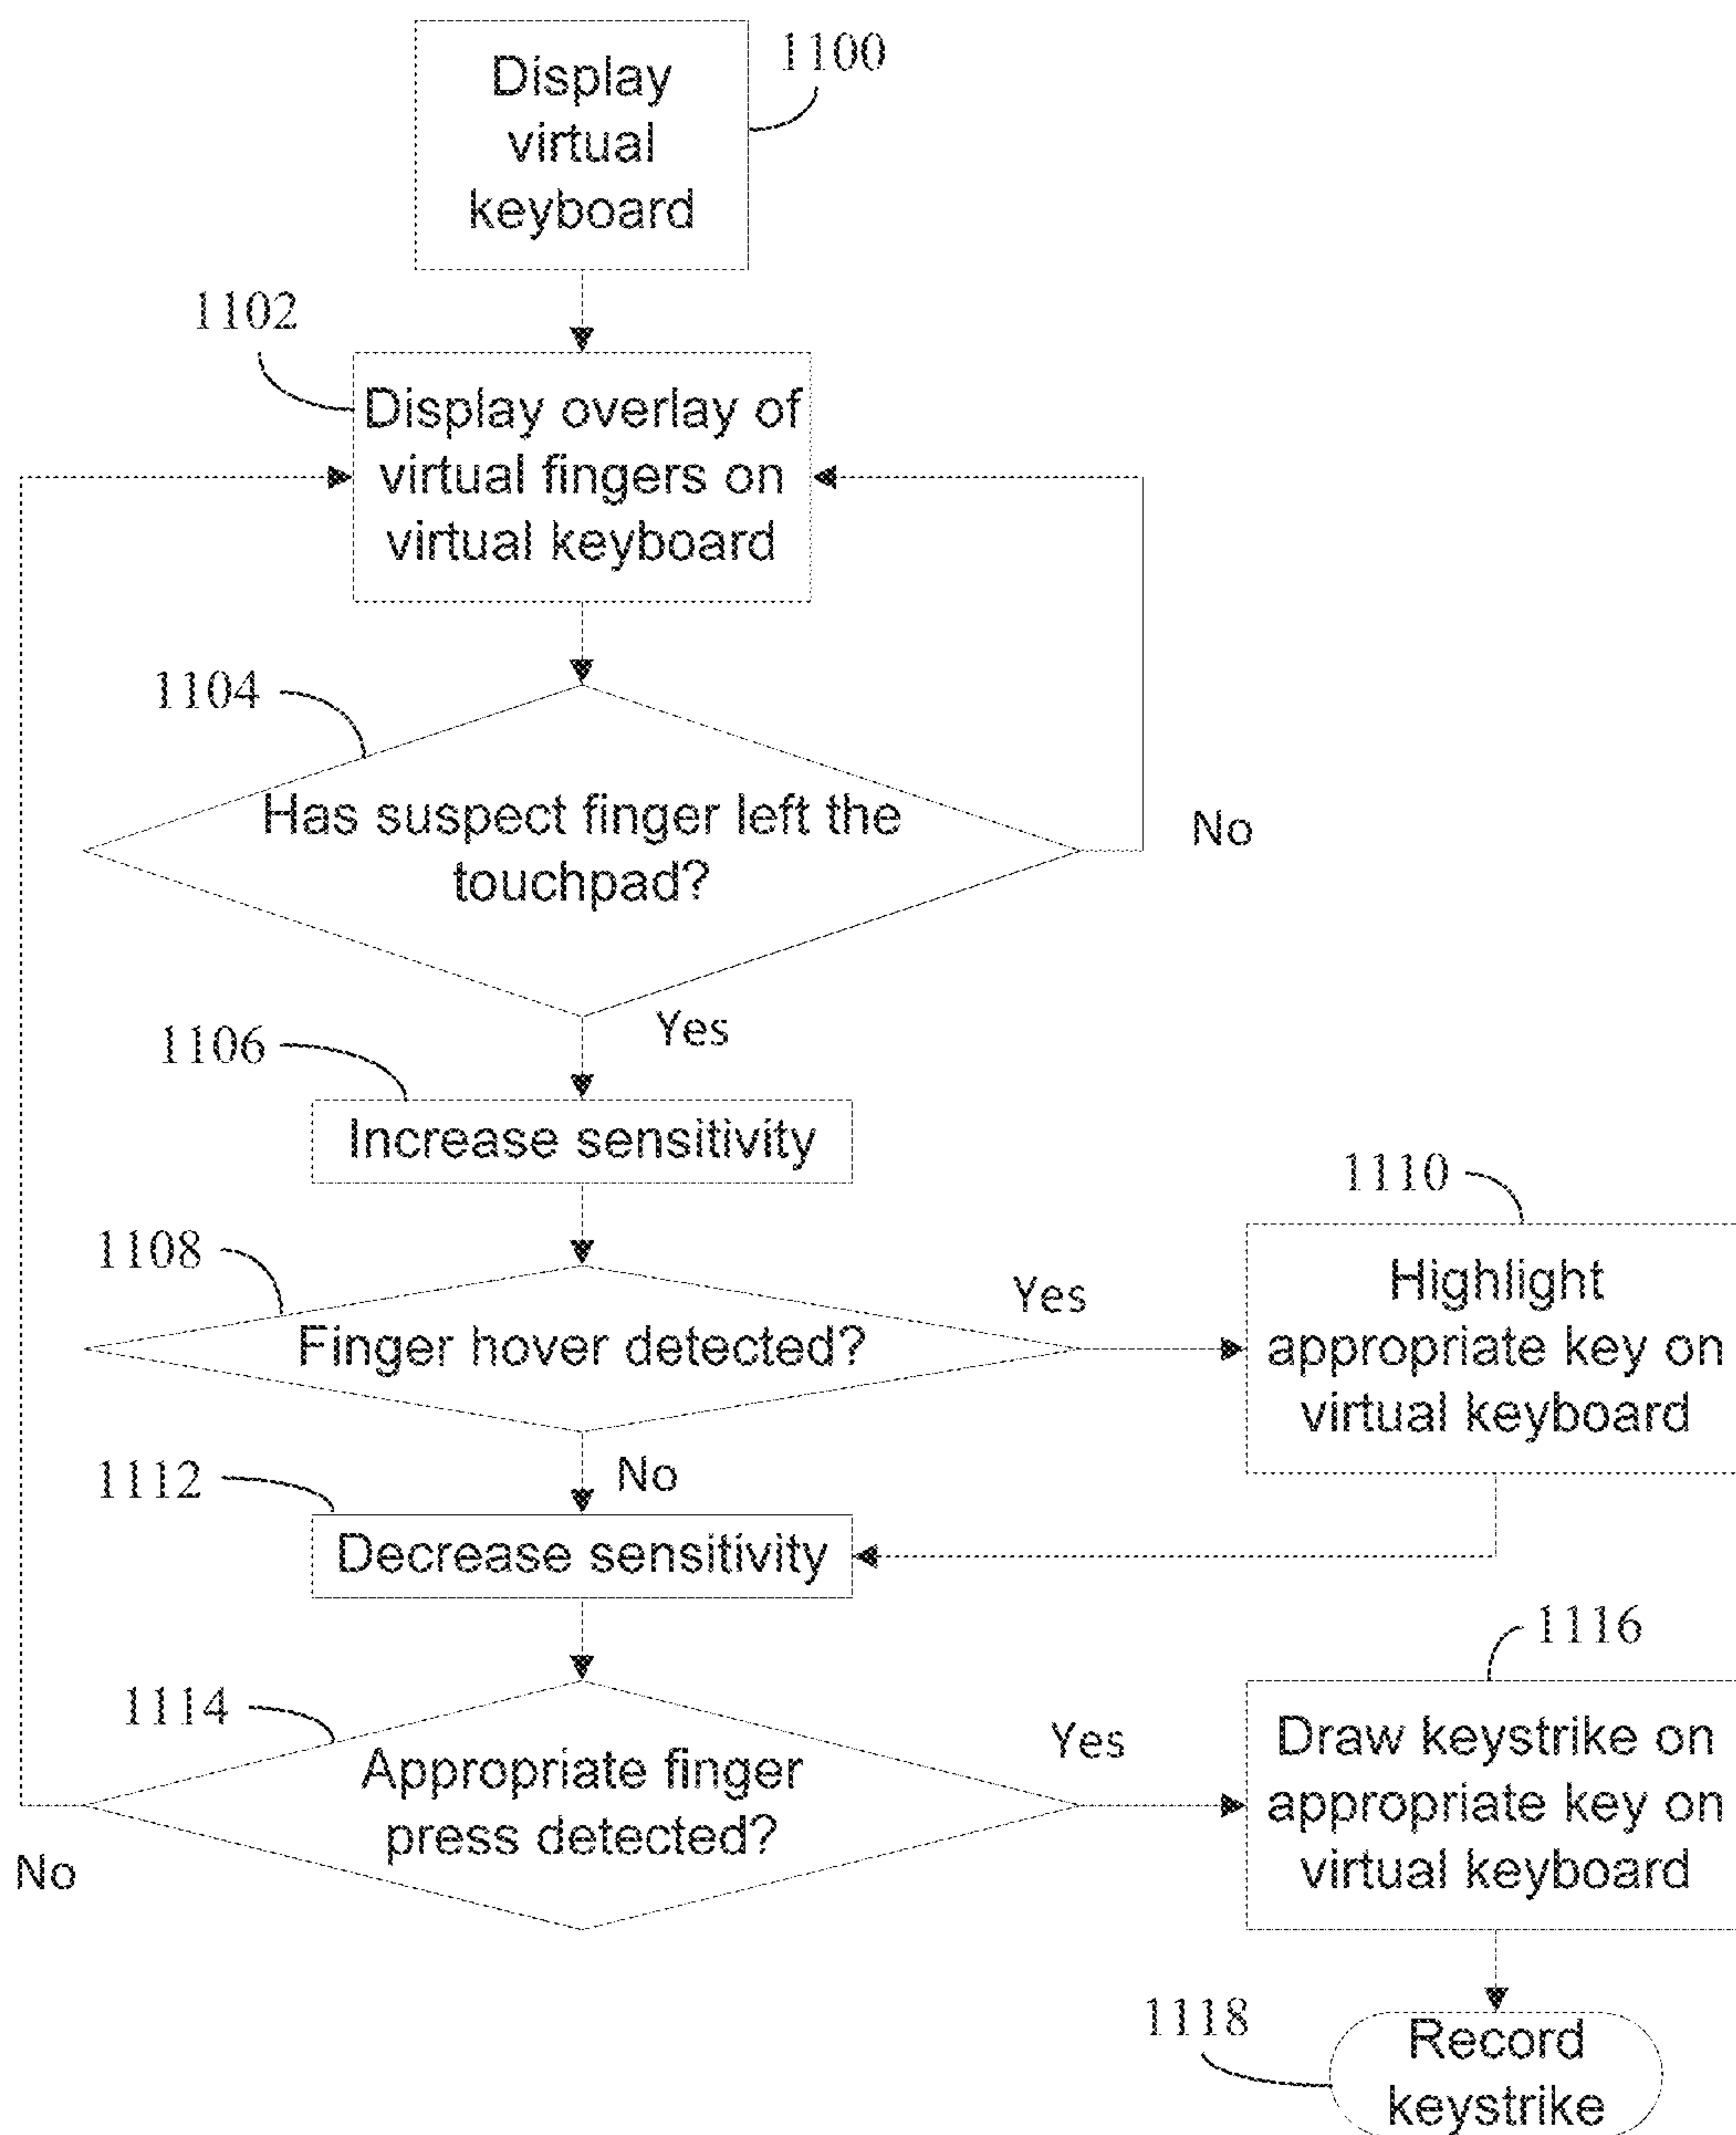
Display virtual keyboard

1100

1102

Display overlay of virtual fingers on virtual keyboard

1104

Has suspect finger left the touchpad?

No

Yes

1106

Increase sensitivity

1110

1108

Finger hover detected?

Yes

Highlight appropriate key on virtual keyboard

No

1112

Decrease sensitivity

1116

1114

Appropriate finger press detected?

Yes

Draw keystrike on appropriate key on virtual keyboard

No

1118

Record keystrike